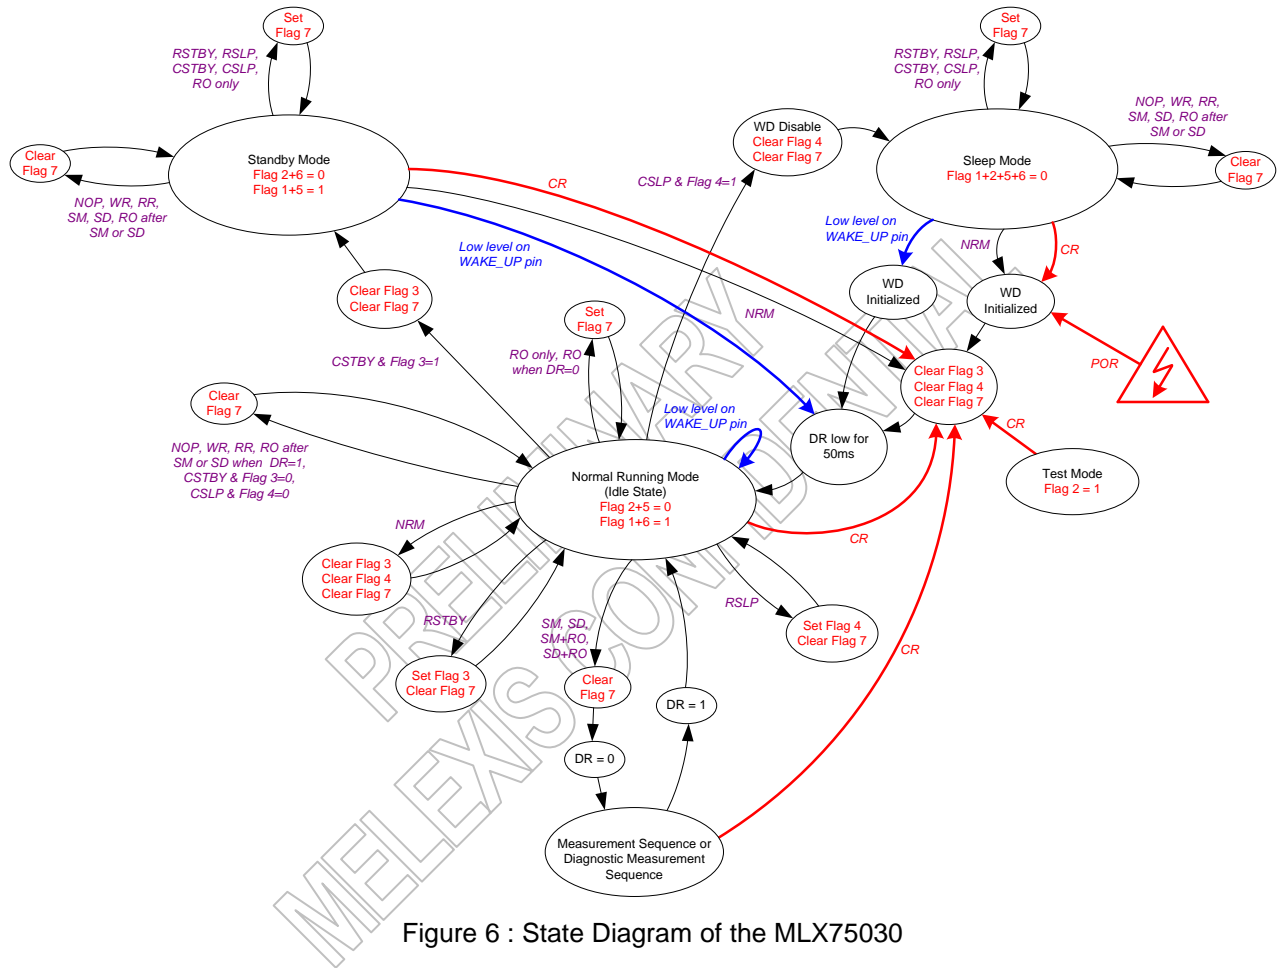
Set
Flag 7

RSTBY, RSLP,
CSTBY, CSLP,
RO only

Clear
Flag 7

Standby Mode
Flag 2+6 = 0
Flag 1+5 = 1

NOP, WR, RR,
SM, SD, RO after
SM or SD

CR

Low level on
WAKE_UP pin

Clear Flag 3
Clear Flag 7

CSTBY & Flag 3=1

Set
Flag 7

RO only, RO
when DR=0

CSLP & Flag 4=1

WD Disable
Clear Flag 4
Clear Flag 7

Set
Flag 7

RSTBY, RSLP,
CSTBY, CSLP,
RO only

NOP, WR, RR,
SM, SD, RO after
SM or SD

Clear
Flag 7

Sleep Mode
Flag 1+2+5+6 = 0

Low level on
WAKE_UP pin

NRM

CR

WD
Initialized

WD
Initialized

NRM

POR

Clear Flag 3
Clear Flag 4
Clear Flag 7

Clear
Flag 7

NOP, WR, RR, RO after
SM or SD when DR=1,
CSTBY & Flag 3=0,
CSLP & Flag 4=0

Low level on
WAKE_UP pin

DR low for
50ms

CR

Test Mode
Flag 2 = 1

Normal Running Mode
(Idle State)
Flag 2+5 = 0
Flag 1+6 = 1

NRM

Clear Flag 3
Clear Flag 4
Clear Flag 7

CR

RSTBY

Set Flag 3
Clear Flag 7

SM, SD,
SM+RO,
SD+RO

RSLP

Set Flag 4
Clear Flag 7

CR

Clear
Flag 7

DR = 1

DR = 0

Measurement Sequence or
Diagnostic Measurement
Sequence

PRELIMINARY
MELEXIS CONFIDENTIAL

Figure 6 : State Diagram of the MLX75030